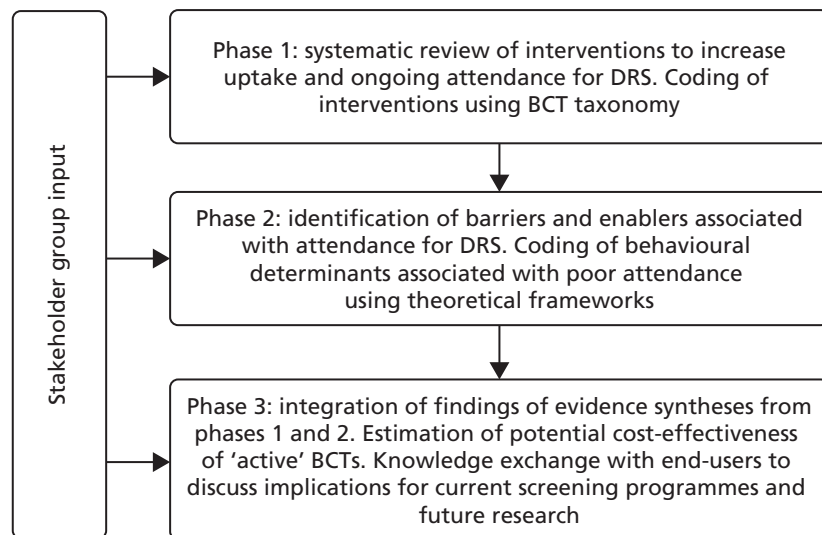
Stakeholder group input

Phase 1: systematic review of interventions to increase uptake and ongoing attendance for DRS. Coding of interventions using BCT taxonomy

Phase 2: identification of barriers and enablers associated with attendance for DRS. Coding of behavioural determinants associated with poor attendance using theoretical frameworks

Phase 3: integration of findings of evidence syntheses from phases 1 and 2. Estimation of potential cost-effectiveness of 'active' BCTs. Knowledge exchange with end-users to discuss implications for current screening programmes and future research